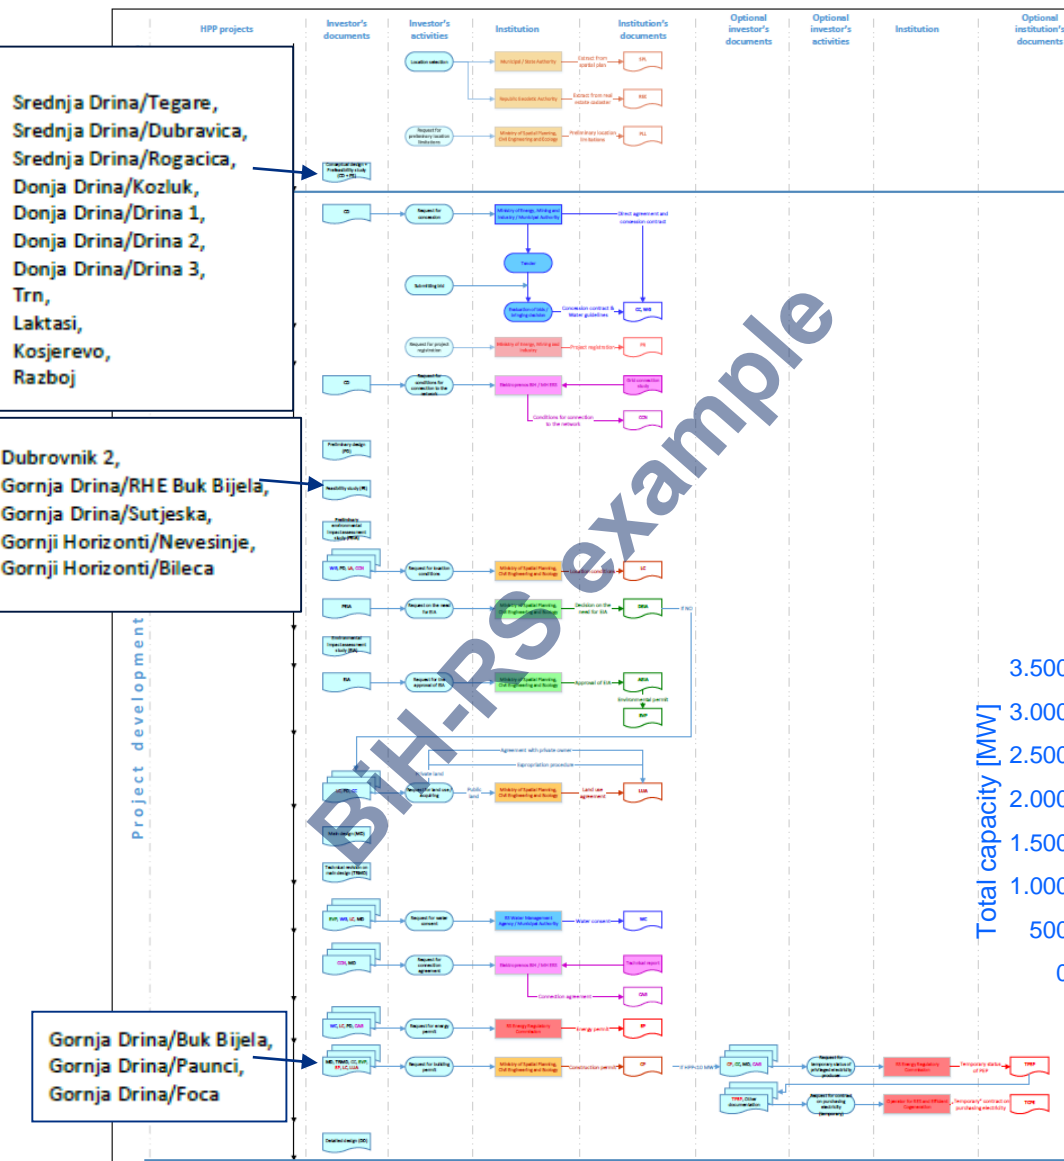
HPP projects

Investor's documents

Investor's activities

Institution

Institution's documents

Optional investor's documents

Optional investor's activities

Institution

Optional institution's documents

Srednja Drina/Tegare,
Srednja Drina/Dubravica,
Srednja Drina/Rogacica,
Donja Drina/Kozluk,
Donja Drina/Drina 1,
Donja Drina/Drina 2,
Donja Drina/Drina 3,
Trn,
Laktasi,
Kosjerevo,
Razboj

Dubrovnik 2,
Gornja Drina/RHE Buk Bijela,
Gornja Drina/Sutjeska,
Gornji Horizonti/Nevesinje,
Gornji Horizonti/Bileca

Gornja Drina/Buk Bijela,
Gornja Drina/Paunci,
Gornja Drina/Foca

Project development

BiH-RS example

Location selection

Municipal / State Authority

Extract from spatial plan

SPL

Republic Cadastre Authority

Extract from real estate cadaster

RVE

Request for preliminary location limitations

Ministry of Spatial Planning, Civil Engineering and Ecology

Preliminary location limitations

PLL

Conceptual design + Prefeasibility study (CD + PS)

CD

Request for concession

Ministry of Energy, Mining and Industry / Municipal Authority

Direct agreement and concession contract

Tender

Submitting bid

Evaluation of bids, bringing decision

Concession contract & Water guidelines

CC, WG

Request for project registration

Ministry of Energy, Mining and Industry

Project registration

PR

CD

Request for conditions for connection to the network

Grid connection study

Conditions for connection to the network

CON

Preliminary design (PD)

Feasibility study (FS)

Preliminary environmental impact assessment study (PEIA)

WG, PD, LA, CON

Request for location conditions

Ministry of Spatial Planning, Civil Engineering and Ecology

Location conditions

LC

PEIA

Request on the need for EIA

Ministry of Spatial Planning, Civil Engineering and Ecology

Decision on the need for EIA

DNA

If NO

Environmental impact assessment study (EIA)

EIA

Request for the approval of EIA

Ministry of Spatial Planning, Civil Engineering and Ecology

Approval of EIA

AEIA

Environmental permit

EnP

Agreement with private owner

Expropriation procedure

Private land

Request for land use acquiring

Public land

Ministry of Spatial Planning, Civil Engineering and Ecology

Land use agreement

LUA

Main design (MD)

Technical revision on main design (TRMD)

EnP, WG, LC, MD

Request for water consent

RS Water Management Agency / Municipal Authority

Water consent

WC

CON, MD

Request for connection agreement

Technical report

Connection agreement

CAR

WC, LC, PR, CAR

Request for energy permit

RS Energy Regulatory Commission

Energy permit

EP

MD, TRMD, LC, EnP, EP, LC, LUA

Request for building permit

Ministry of Spatial Planning, Civil Engineering and Ecology

Construction permit

CP

If HPP<10 MW

CP, CC, MD, CAR

Request for temporary status of privileged electricity producer

RS Energy Regulatory Commission

Temporary status of PEP

TPEP

TPEP, Other documentation

Request for contract on purchasing electricity (temporary)

Operator for RES and Efficient Cogeneration

Temporary contract on purchasing electricity

TCPE

Detailed design (DD)

3.500
3.000
2.500
2.000
1.500
1.000
500
0

Total capacity [MW]